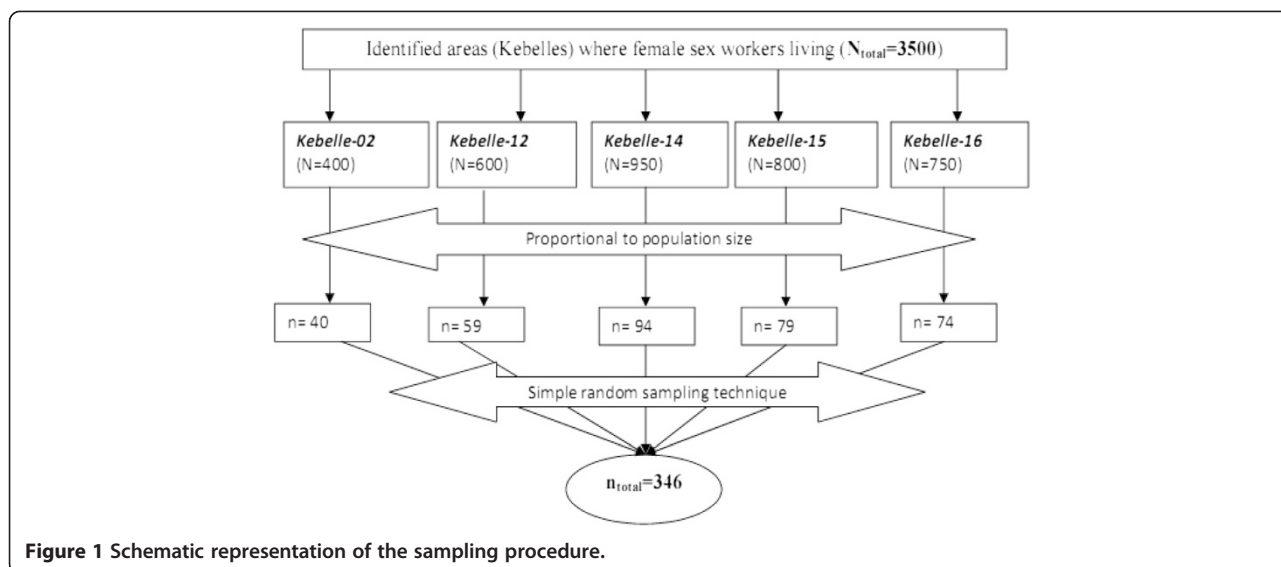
Identified areas (Kebelles) where female sex workers living ($N_{total}$=3500)

Kebelle-02 (N=400)

Kebelle-12 (N=600)

Kebelle-14 (N=950)

Kebelle-15 (N=800)

Kebelle-16 (N=750)

Proportional to population size

n= 40

n= 59

n= 94

n= 79

n= 74

Simple random sampling technique

$n_{total}$=346

Figure 1 Schematic representation of the sampling procedure.